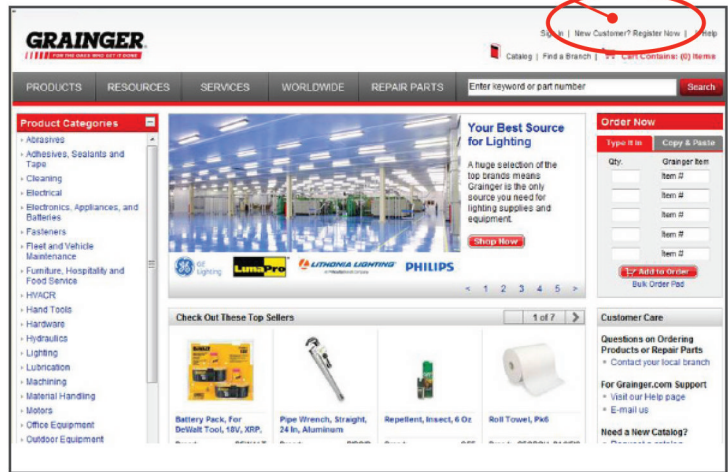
GRAINGER
FOR THE ONES WHO GET IT DONE

Sign In | New Customer? Register Now | Help
Catalog | Find a Branch | Cart Contains (0) Items

PRODUCTS RESOURCES SERVICES WORLDWIDE REPAIR PARTS
Enter keyword or part number
Search

Product Categories
Abrasives
Adhesives, Sealants and Tape
Cleaning
Electrical
Electronics, Appliances, and Batteries
Fasteners
Fleet and Vehicle Maintenance
Furniture, Hospitality and Food Service
HVACR
Hand Tools
Hardware
Hydraulics
Lighting
Lubrication
Machining
Material Handling
Motors
Office Equipment
Outdoor Equipment

Your Best Source for Lighting
A huge selection of the top brands means Grainger is the only source you need for lighting supplies and equipment.
Shop Now

GE Lighting LumaPro LITHONIA LIGHTING PHILIPS

< 1 2 3 4 5 >

Order Now
Type It In | Copy & Paste
Qty. | Grainger Item
Item #
Item #
Item #
Item #
Item #
Add to Order
Bulk Order Pad

Check Out These Top Sellers
1 of 7 >

Battery Pack, For DeWalt Tool, 18V, XRP,
Pipe Wrench, Straight, 24 In, Aluminum
Repellent, Insect, 6 Oz
Roll Towel, Px6

Customer Care
Questions on Ordering Products or Repair Parts
Contact your local branch
For Grainger.com Support
Visit our Help page
E-mail us
Need a New Catalog?
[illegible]